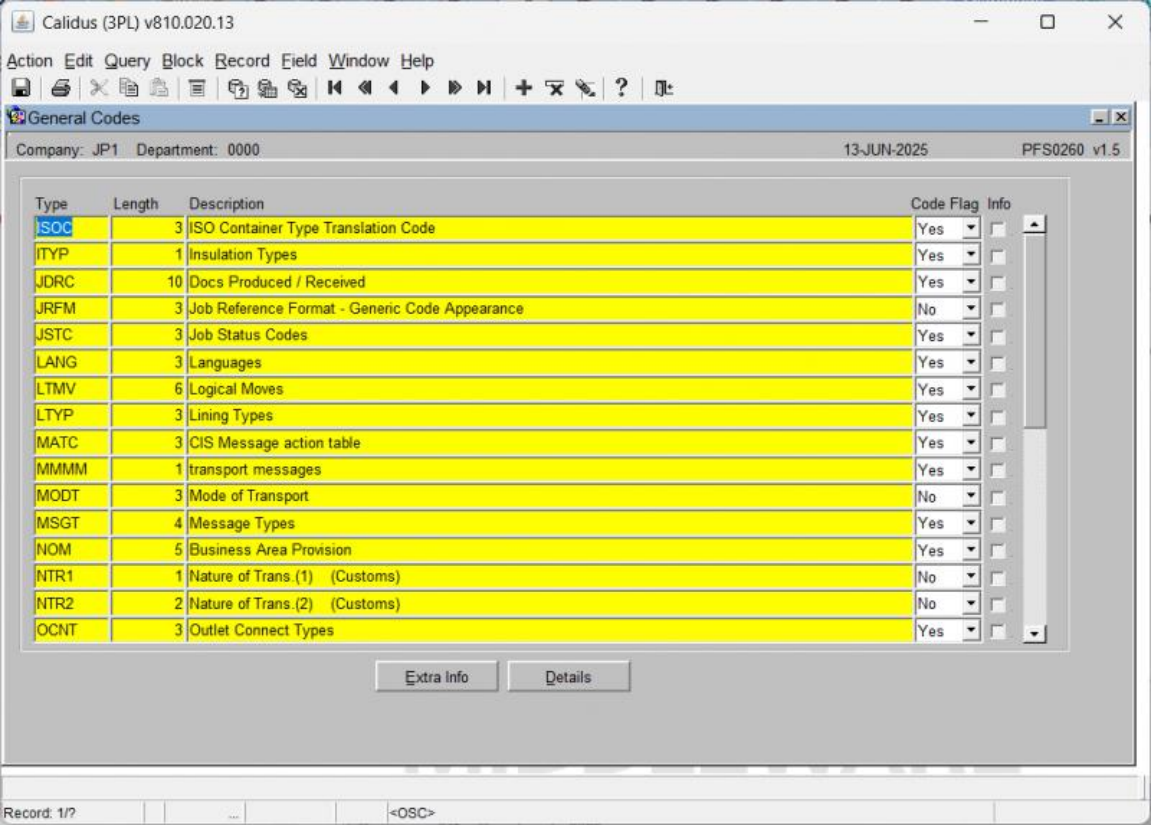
Calidus (3PL) v810.020.13

Action Edit Query Block Record Field Window Help

General Codes

Company: JP1 Department: 0000 13-JUN-2025 PFS0260 v1.5

| Type | Length | Description | Code Flag | Info |
|---|---|---|---|---|
| ISOC | 3 | ISO Container Type Translation Code | Yes | |
| ITYP | 1 | Insulation Types | Yes | |
| JDRC | 10 | Docs Produced / Received | Yes | |
| JRFM | 3 | Job Reference Format - Generic Code Appearance | No | |
| JSTC | 3 | Job Status Codes | Yes | |
| LANG | 3 | Languages | Yes | |
| LTMV | 6 | Logical Moves | Yes | |
| LTYP | 3 | Lining Types | Yes | |
| MATC | 3 | CIS Message action table | Yes | |
| MMMM | 1 | transport messages | Yes | |
| MODT | 3 | Mode of Transport | No | |
| MSGT | 4 | Message Types | Yes | |
| NOM | 5 | Business Area Provision | Yes | |
| NTR1 | 1 | Nature of Trans.(1) (Customs) | No | |
| NTR2 | 2 | Nature of Trans.(2) (Customs) | No | |
| OCNT | 3 | Outlet Connect Types | Yes | |

Extra Info Details

Record: 1/? ... <OSC>